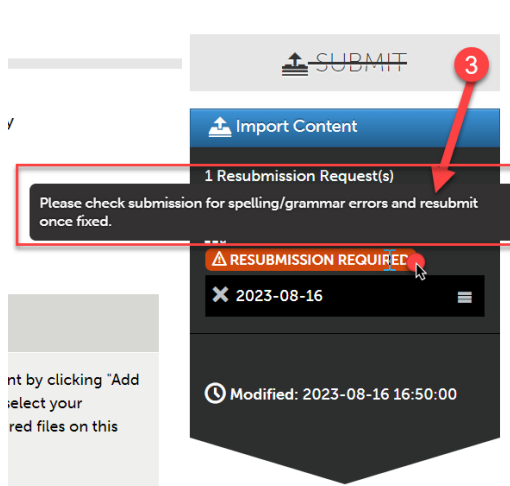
SUBMIT

3

y

Import Content

1 Resubmission Request(s)

Please check submission for spelling/grammar errors and resubmit once fixed.

RESUBMISSION REQUIRED

2023-08-16

nt by clicking "Add select your red files on this

Modified: 2023-08-16 16:50:00